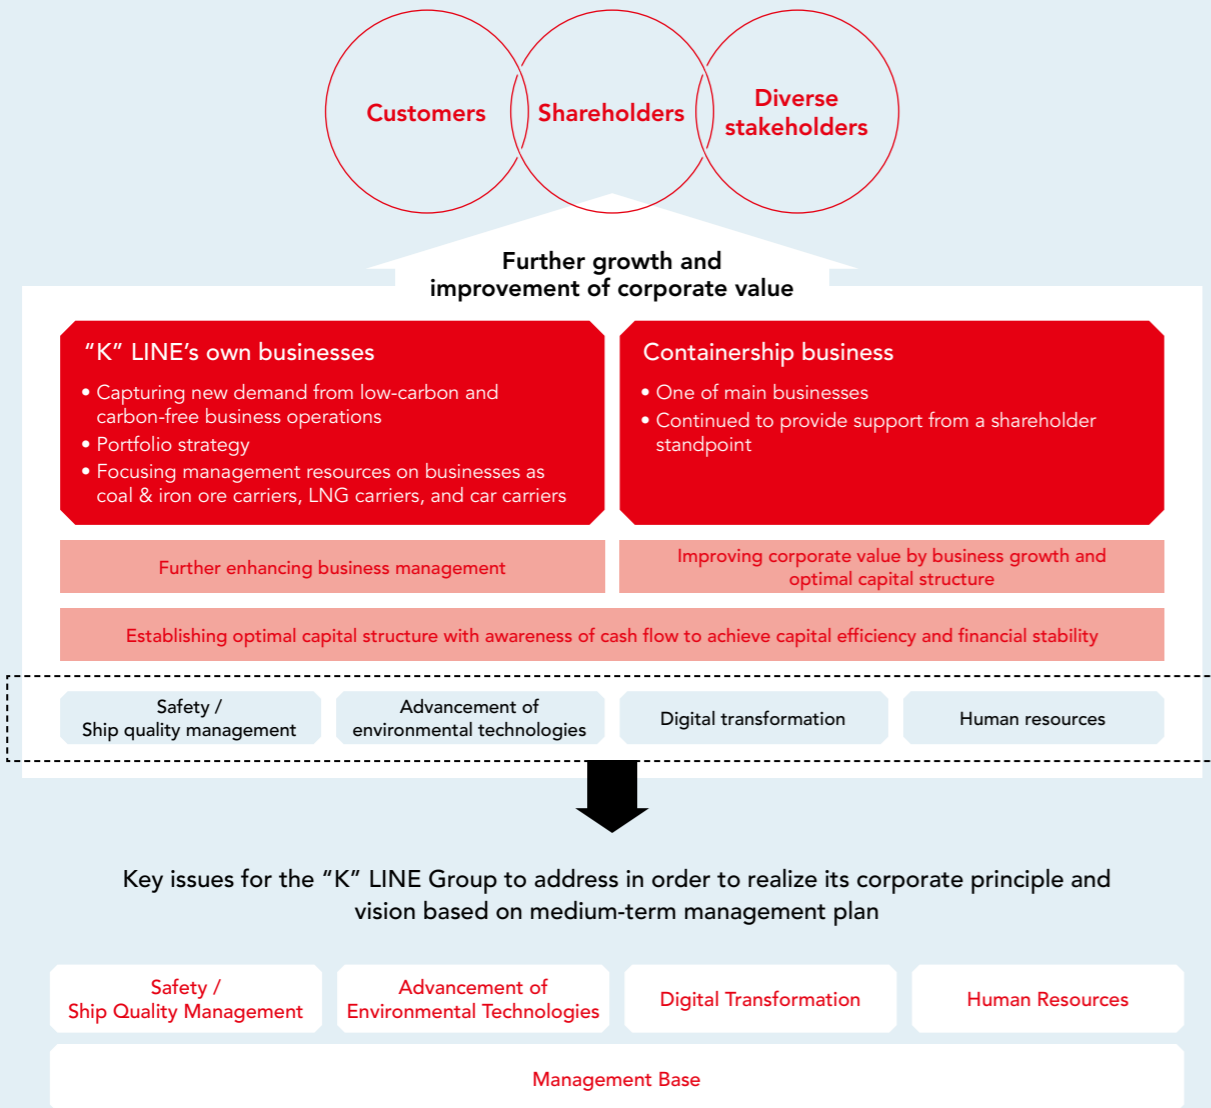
Customers

Shareholders

Diverse stakeholders

Further growth and improvement of corporate value

“K” LINE’s own businesses

• Capturing new demand from low-carbon and carbon-free business operations
• Portfolio strategy
• Focusing management resources on businesses as coal & iron ore carriers, LNG carriers, and car carriers

Containership business

• One of main businesses
• Continued to provide support from a shareholder standpoint

Further enhancing business management

Improving corporate value by business growth and optimal capital structure

Establishing optimal capital structure with awareness of cash flow to achieve capital efficiency and financial stability

Safety / Ship quality management

Advancement of environmental technologies

Digital transformation

Human resources

Key issues for the “K” LINE Group to address in order to realize its corporate principle and vision based on medium-term management plan

Safety / Ship Quality Management

Advancement of Environmental Technologies

Digital Transformation

Human Resources

Management Base